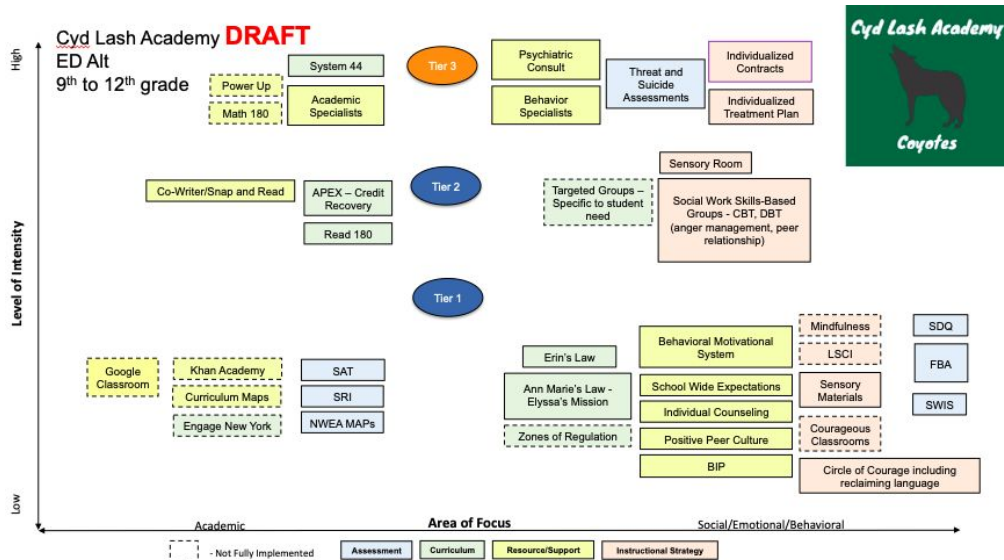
Cyd Lash Academy DRAFT
ED Alt
9th to 12th grade

Cyd Lash Academy
Coyotes

High

Power Up
Math 180
System 44
Academic Specialists
Tier 3
Psychiatric Consult
Behavior Specialists
Threat and Suicide Assessments
Individualized Contracts
Individualized Treatment Plan

Co-Writer/Snap and Read
APEX – Credit Recovery
Read 180
Tier 2
Targeted Groups – Specific to student need
Sensory Room
Social Work Skills-Based Groups - CBT, DBT (anger management, peer relationship)

Level of Intensity

Tier 1

Google Classroom
Khan Academy
Curriculum Maps
Engage New York
SAT
SRI
NWEA MAPs
Erin's Law
Ann Marie's Law - Elyssa's Mission
Zones of Regulation
Behavioral Motivational System
School Wide Expectations
Individual Counseling
Positive Peer Culture
BIP
Mindfulness
LSCI
Sensory Materials
Courageous Classrooms
Circle of Courage including reclaiming language
SDQ
FBA
SWIS

Low

Academic
Area of Focus
Social/Emotional/Behavioral

- Not Fully Implemented
Assessment
Curriculum
Resource/Support
Instructional Strategy